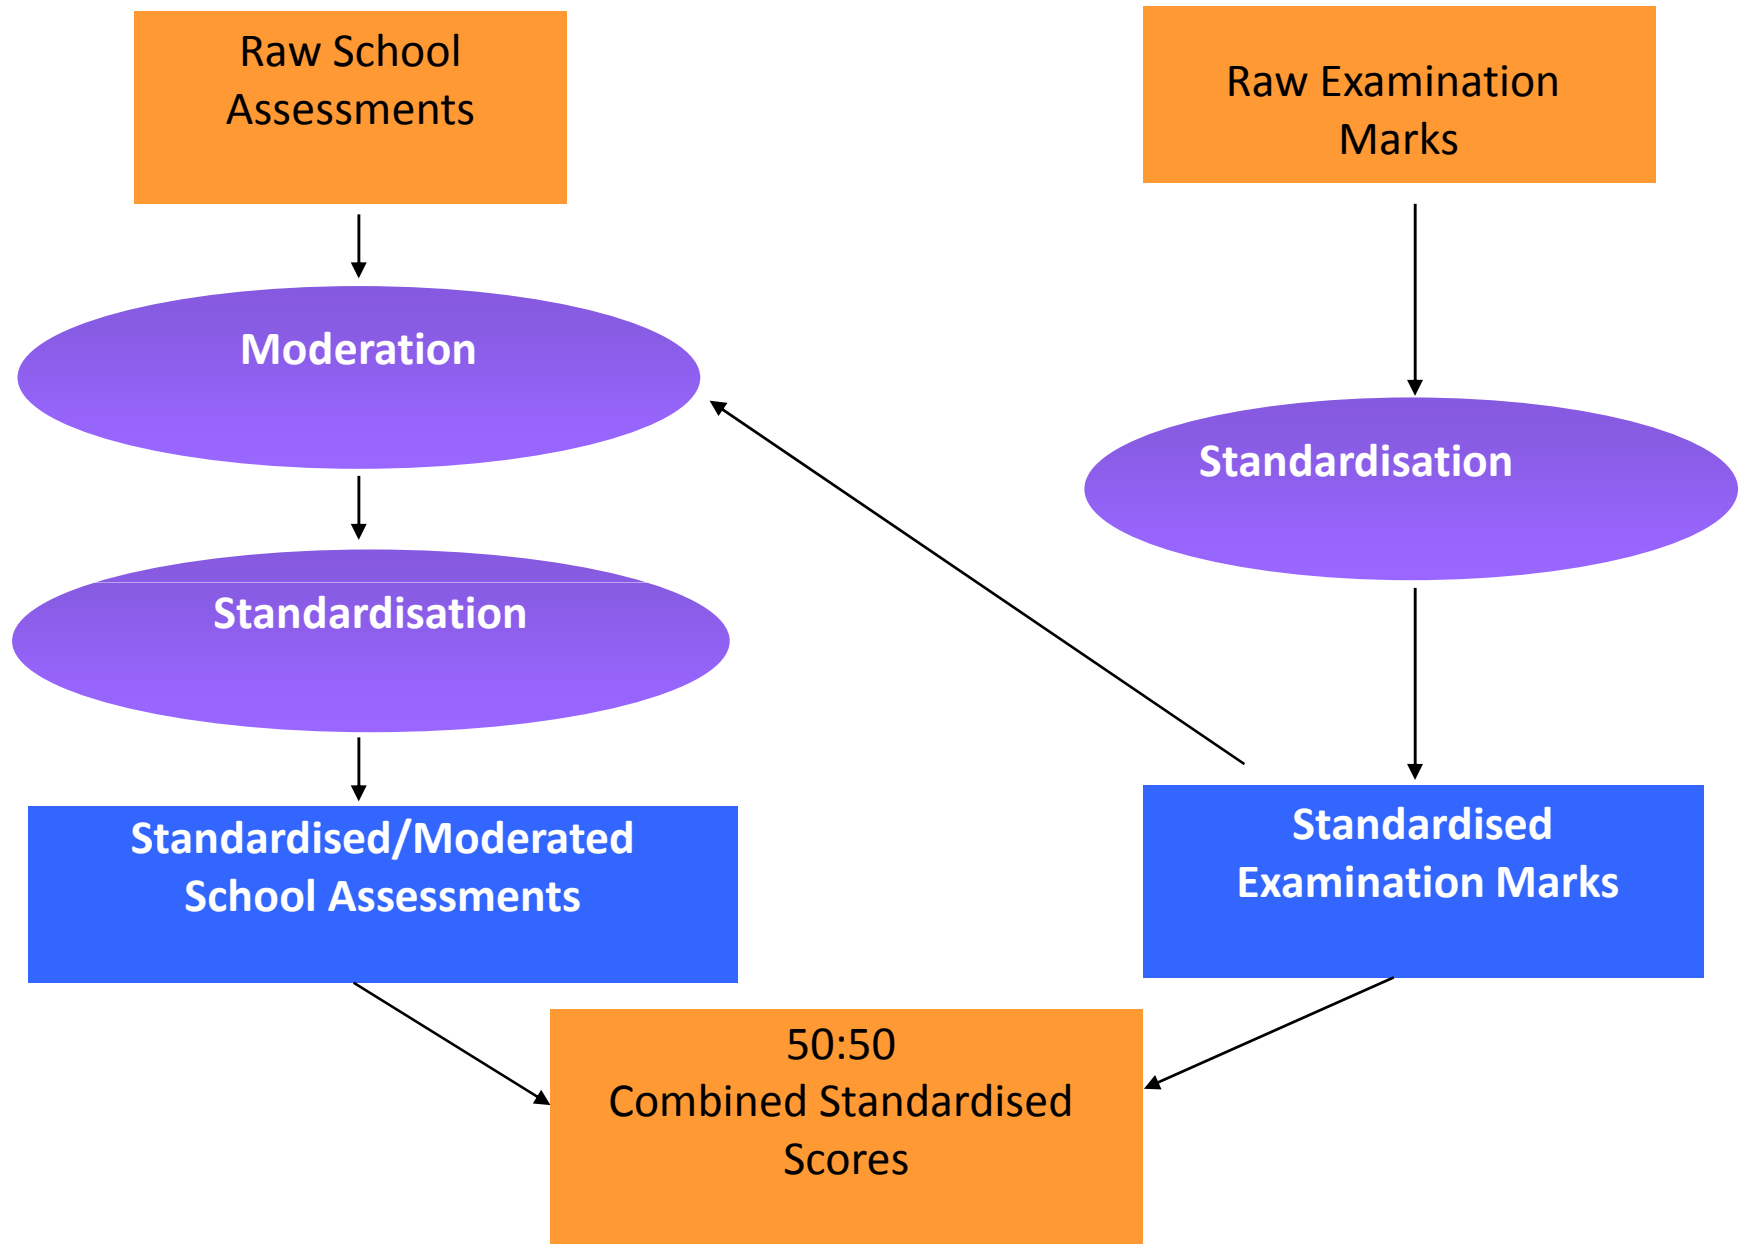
Raw School Assessments

Raw Examination Marks

Moderation

Standardisation

Standardisation

Standardised/Moderated School Assessments

Standardised Examination Marks

50:50
Combined Standardised Scores